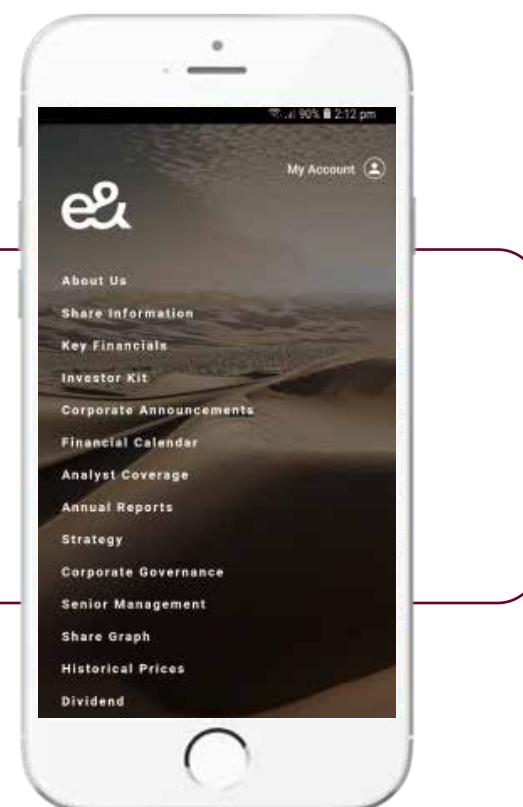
90% 2:12 pm

My Account

e&

About Us
Share Information
Key Financials
Investor Kit
Corporate Announcements
Financial Calendar
Analyst Coverage
Annual Reports
Strategy
Corporate Governance
Senior Management
Share Graph
Historical Prices
Dividend